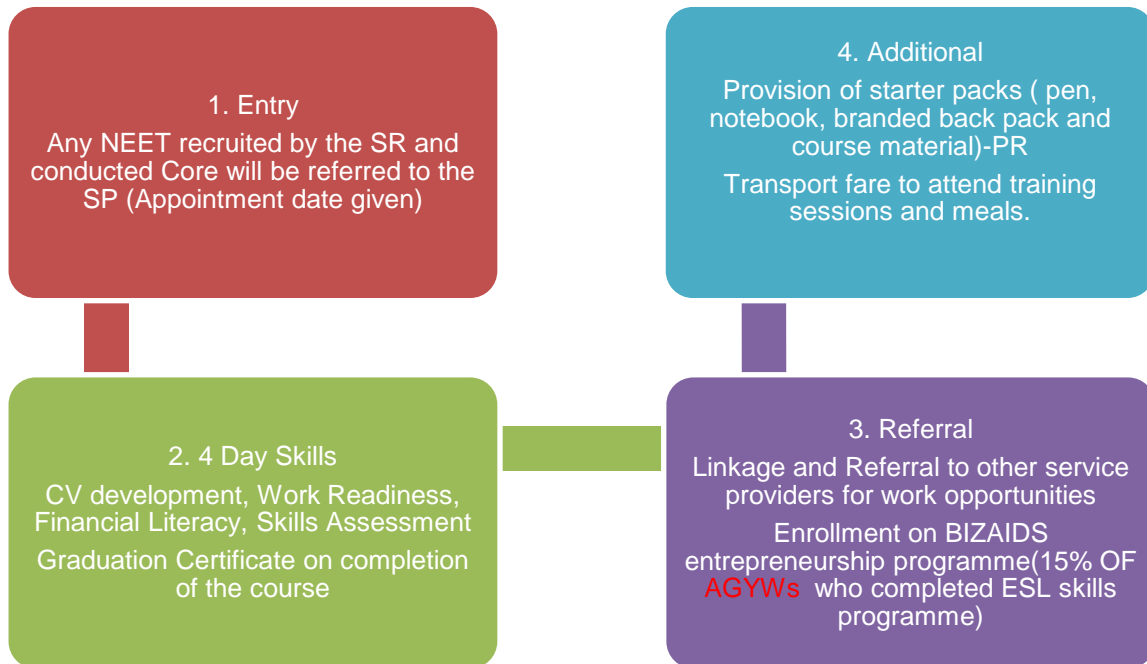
1. Entry

Any NEET recruited by the SR and conducted Core will be referred to the SP (Appointment date given)

2. 4 Day Skills

CV development, Work Readiness, Financial Literacy, Skills Assessment

Graduation Certificate on completion of the course

3. Referral

Linkage and Referral to other service providers for work opportunities

Enrollment on BIZAIDS entrepreneurship programme(15% OF AGYWs who completed ESL skills programme)

4. Additional

Provision of starter packs ( pen, notebook, branded back pack and course material)-PR

Transport fare to attend training sessions and meals.